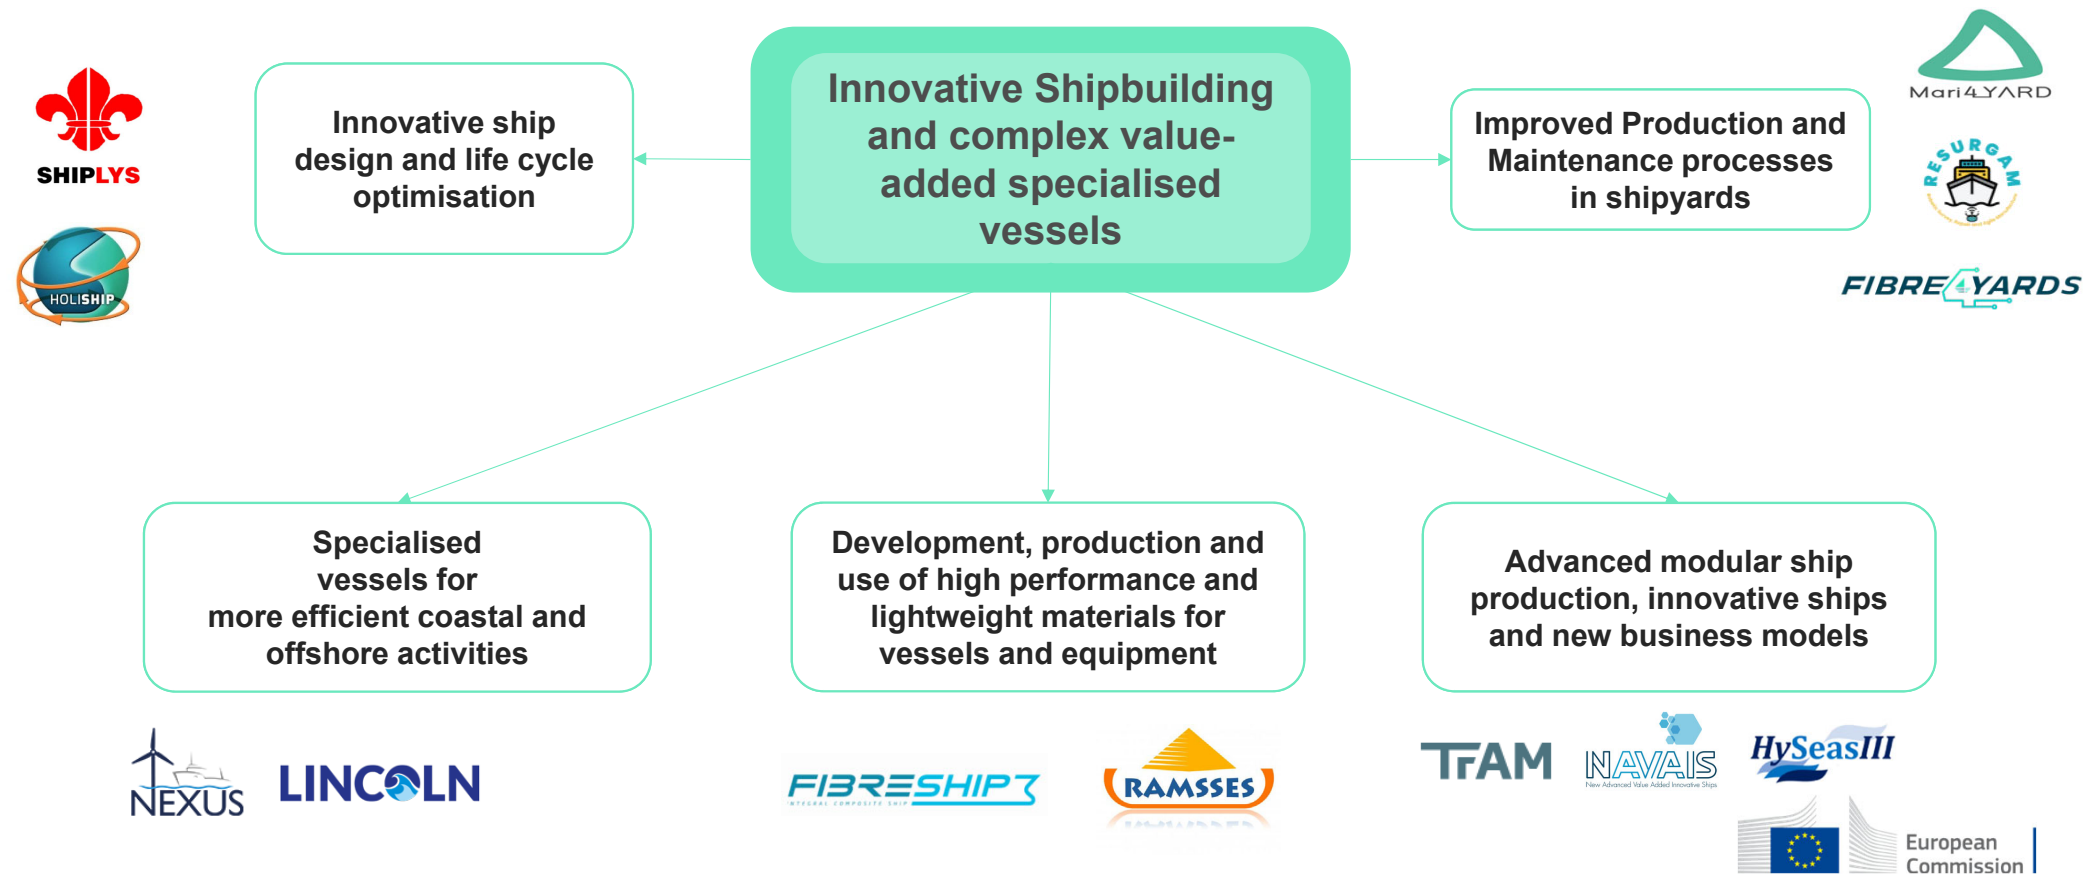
SHIPLYS

HOLISHIP

Innovative ship design and life cycle optimisation

Innovative Shipbuilding and complex value-added specialised vessels

Improved Production and Maintenance processes in shipyards

Mari4YARD

RESURGAM

FIBRE4YARDS

Specialised vessels for more efficient coastal and offshore activities

Development, production and use of high performance and lightweight materials for vessels and equipment

Advanced modular ship production, innovative ships and new business models

NEXUS

LINCOLN

FIBRESHIP

INTEGRAL COMPOSITE SHIP

RAMSSES

TrAM

NAVAIS

New Advanced Value Added Innovative Ships

HySeasIII

European Commission